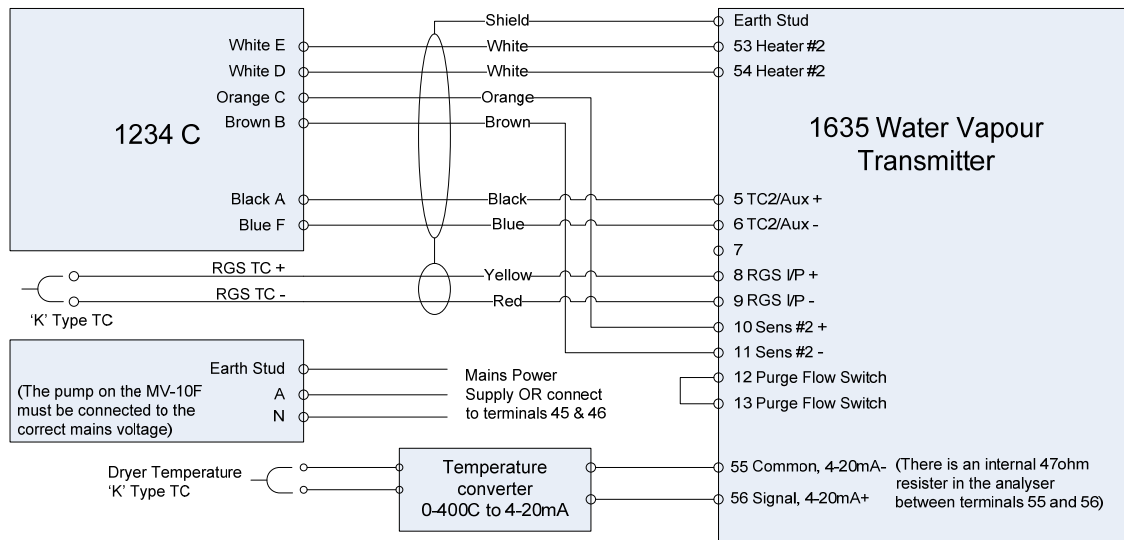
1234 C

White E
White D
Orange C
Brown B
Black A
Blue F

Shield
White
White
Orange
Brown
Black
Blue

Earth Stud
53 Heater #2
54 Heater #2

1635 Water Vapour Transmitter

5 TC2/Aux +
6 TC2/Aux -
7
8 RGS I/P +
9 RGS I/P -
10 Sens #2 +
11 Sens #2 -
12 Purge Flow Switch
13 Purge Flow Switch

RGS TC +
RGS TC -
Yellow
Red
'K' Type TC

Earth Stud
A
N
(The pump on the MV-10F must be connected to the correct mains voltage)

Mains Power Supply OR connect to terminals 45 & 46

Dryer Temperature 'K' Type TC

Temperature converter 0-400C to 4-20mA

55 Common, 4-20mA-
56 Signal, 4-20mA+
(There is an internal 47ohm resister in the analyser between terminals 55 and 56)